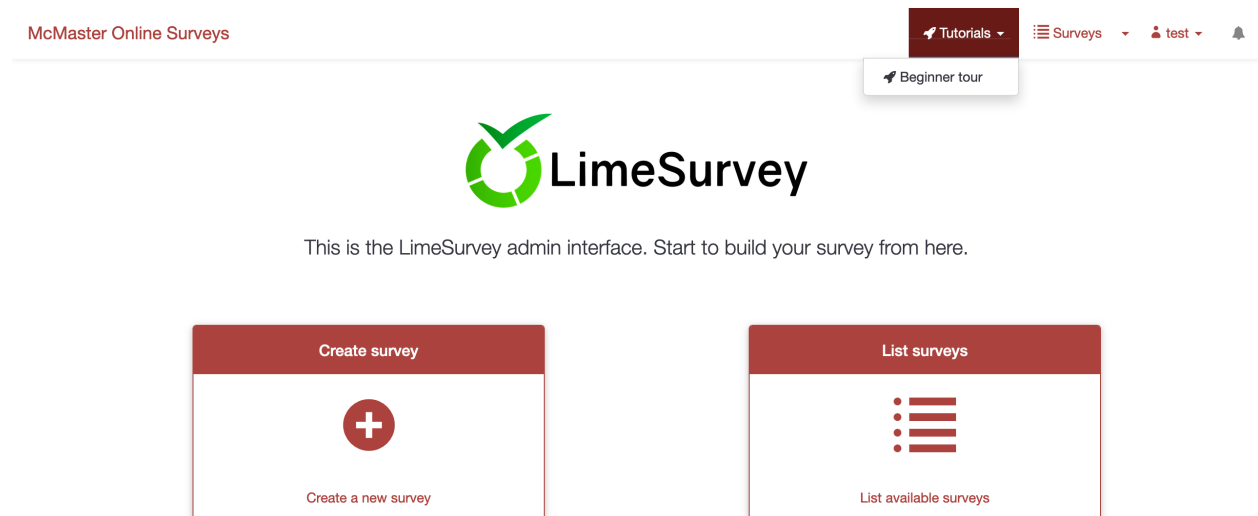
McMaster Online Surveys

Tutorials

Beginner tour

Surveys

test

LimeSurvey

This is the LimeSurvey admin interface. Start to build your survey from here.

Create survey

Create a new survey

List surveys

List available surveys